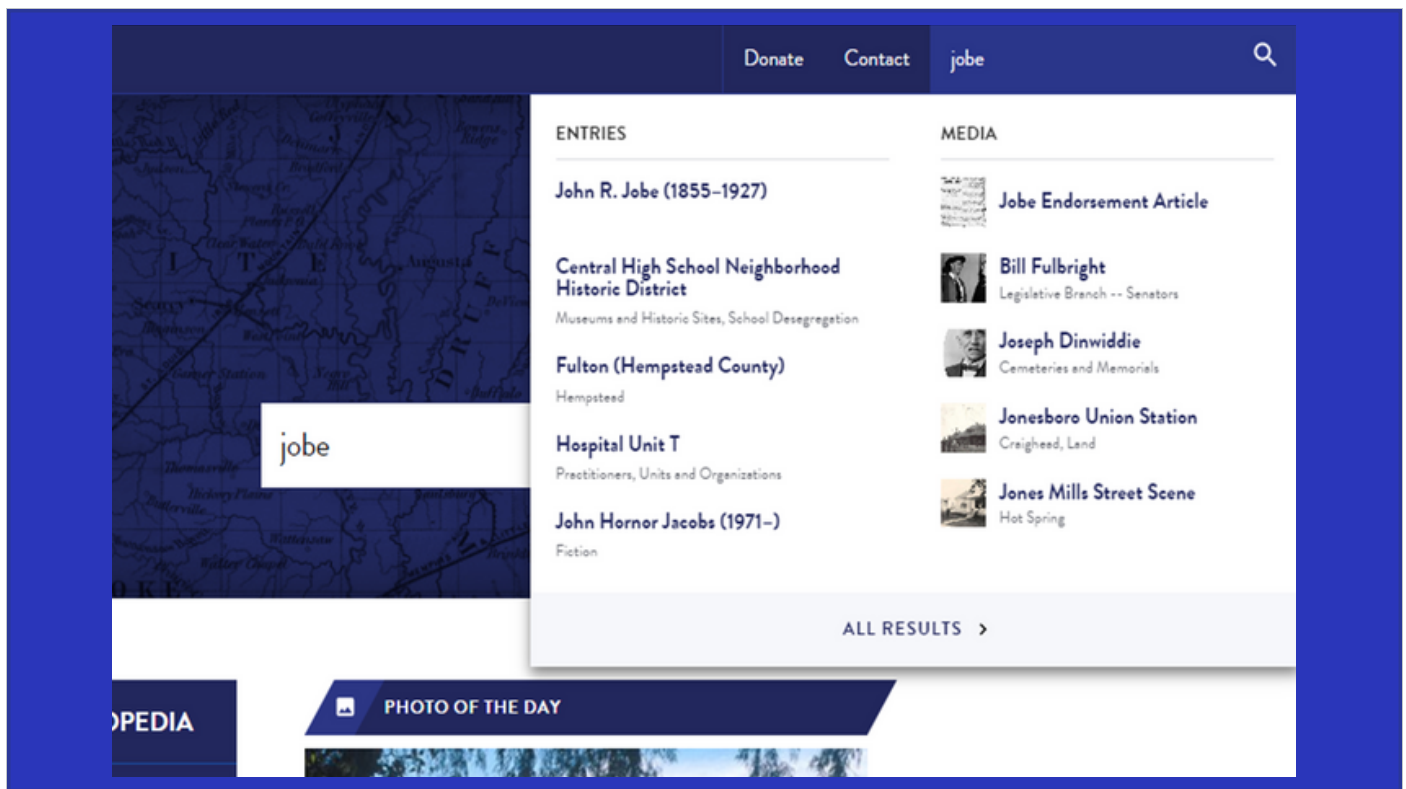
Donate Contact jobe

ENTRIES

John R. Jobe (1855–1927)

Central High School Neighborhood Historic District
Museums and Historic Sites, School Desegregation

Fulton (Hempstead County)
Hempstead

Hospital Unit T
Practitioners, Units and Organizations

John Hornor Jacobs (1971–)
Fiction

MEDIA

Jobe Endorsement Article

Bill Fulbright
Legislative Branch -- Senators

Joseph Dinwiddie
Cemeteries and Memorials

Jonesboro Union Station
Craighead, Land

Jones Mills Street Scene
Hot Spring

ALL RESULTS >

jobe

Augusta

)PEDIA

PHOTO OF THE DAY